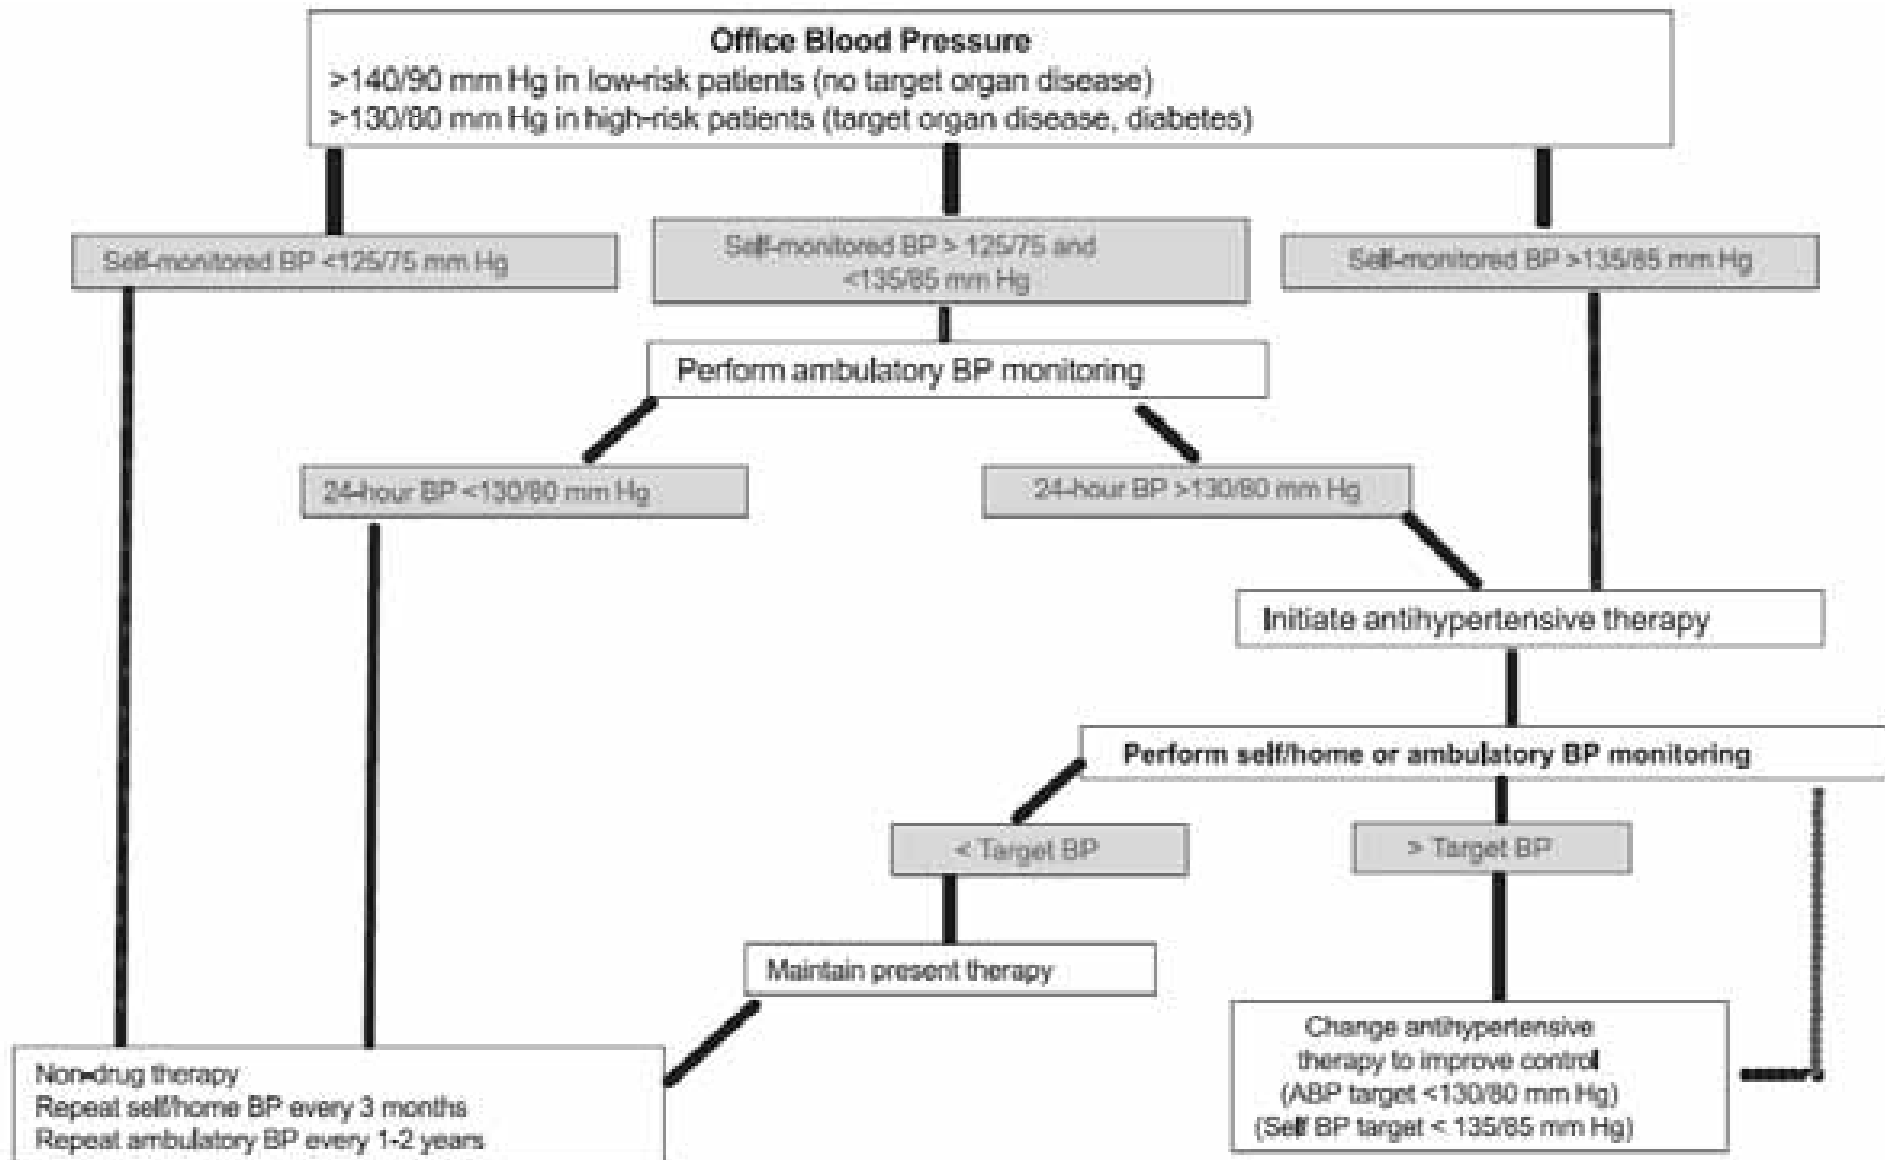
Office Blood Pressure
>140/90 mm Hg in low-risk patients (no target organ disease)
>130/80 mm Hg in high-risk patients (target organ disease, diabetes)

Self-monitored BP <125/75 mm Hg

Self-monitored BP > 125/75 and <135/85 mm Hg

Self-monitored BP >135/85 mm Hg

Perform ambulatory BP monitoring

24-hour BP <130/80 mm Hg

24-hour BP >130/80 mm Hg

Initiate antihypertensive therapy

Perform self/home or ambulatory BP monitoring

< Target BP

> Target BP

Maintain present therapy

Non-drug therapy
Repeat self/home BP every 3 months
Repeat ambulatory BP every 1-2 years

Change antihypertensive therapy to improve control
(ABP target <130/80 mm Hg)
(Self BP target < 135/85 mm Hg)